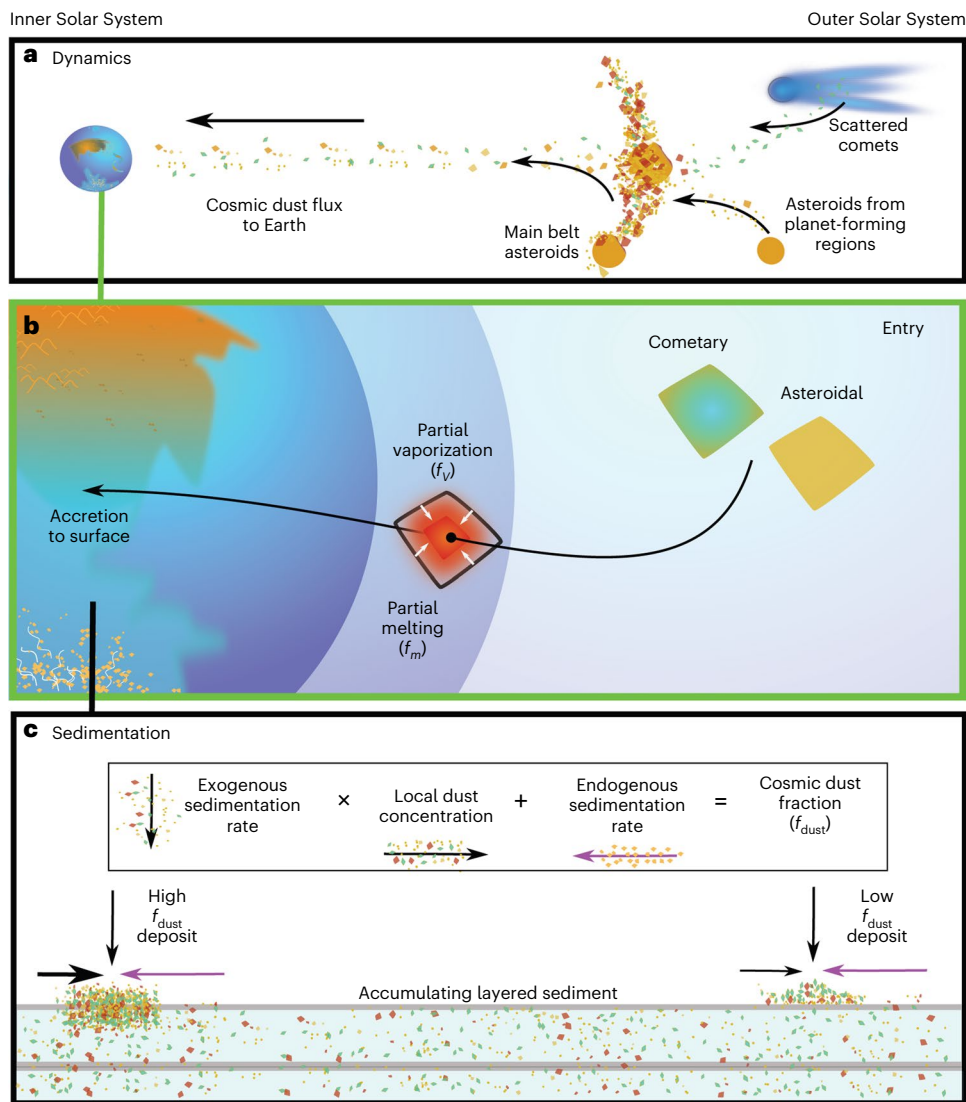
Inner Solar System

Outer Solar System

a Dynamics

Scattered comets

Cosmic dust flux to Earth

Main belt asteroids

Asteroids from planet-forming regions

b

Entry

Cometary

Asteroidal

Partial vaporization ($f_V$)

Accretion to surface

Partial melting ($f_m$)

c Sedimentation

Exogenous sedimentation rate × Local dust concentration + Endogenous sedimentation rate = Cosmic dust fraction ($f_{\text{dust}}$)

High $f_{\text{dust}}$ deposit

Low $f_{\text{dust}}$ deposit

Accumulating layered sediment